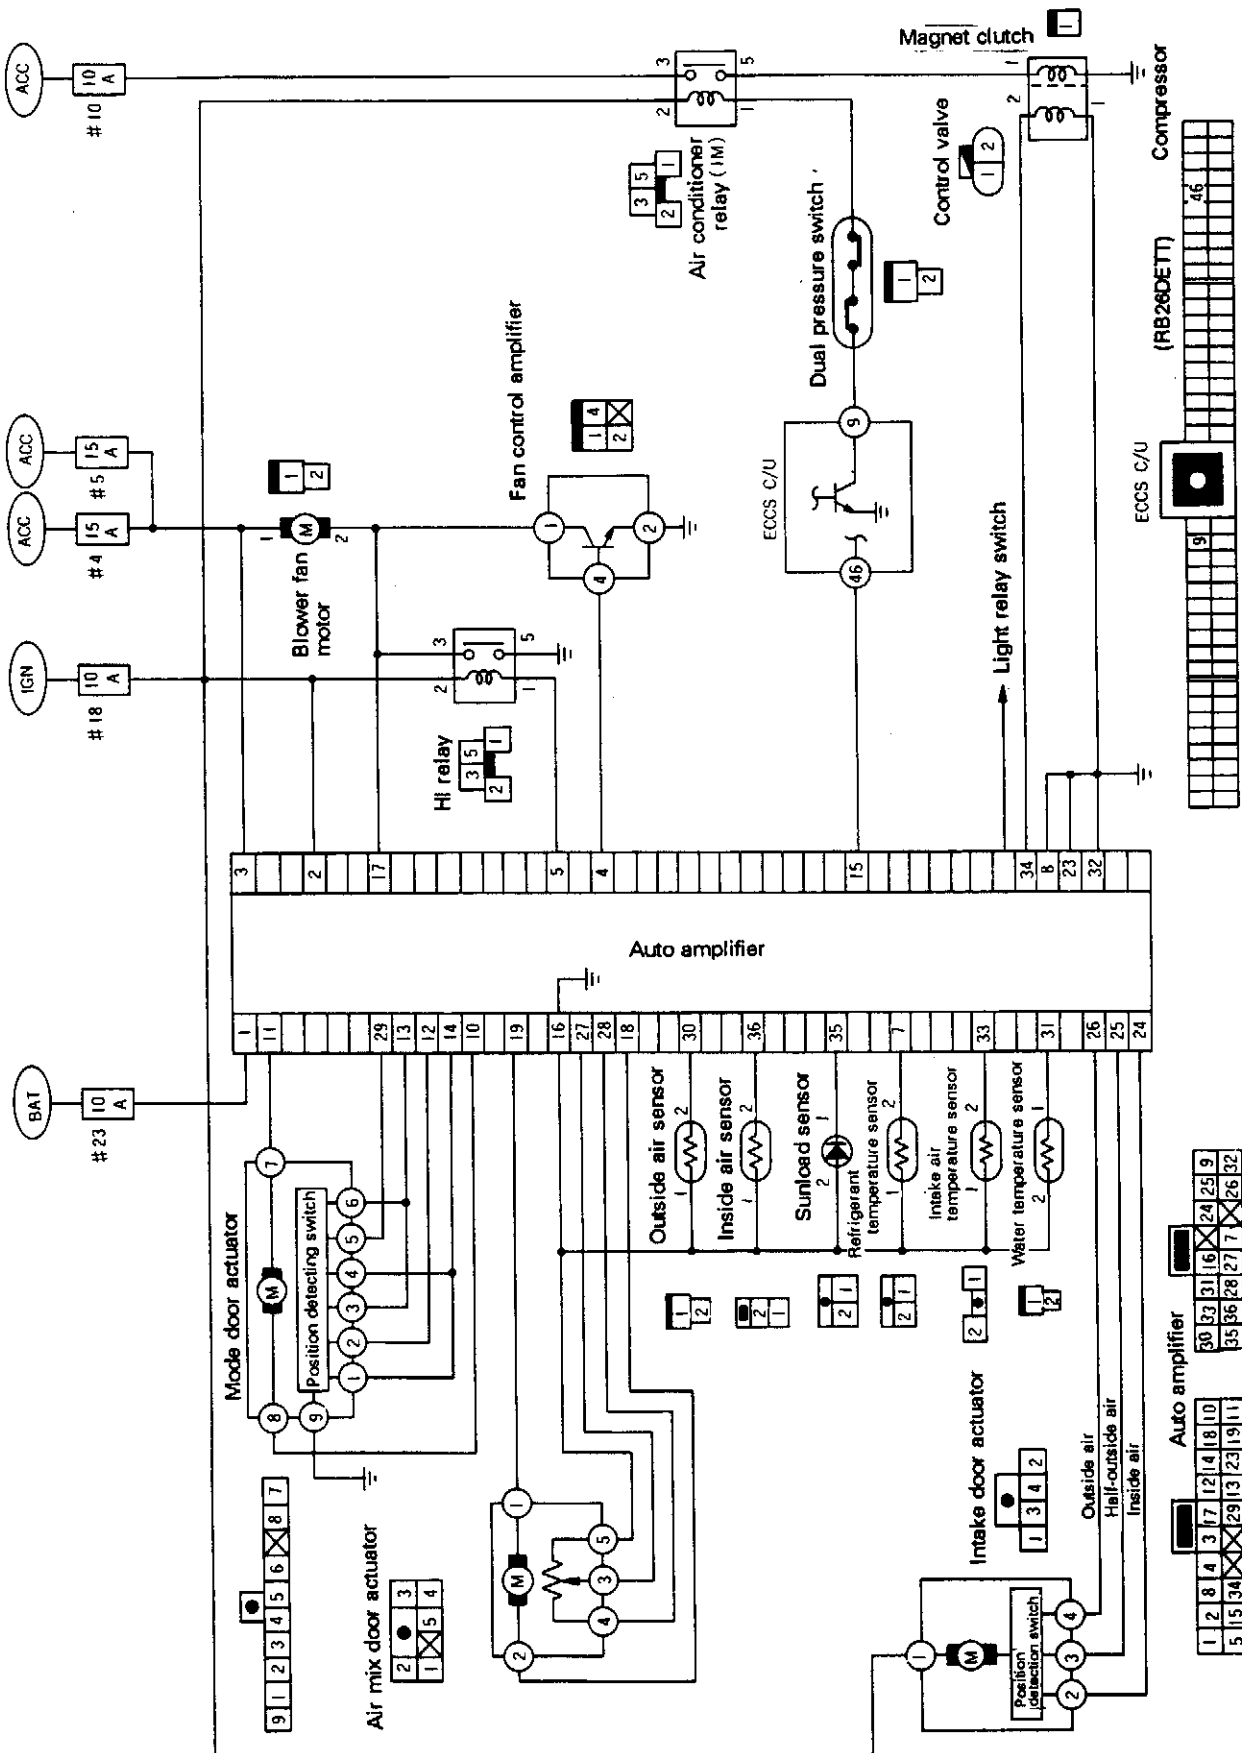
ACC
10 A
#10
ACC
15 A
#5
ACC
15 A
#4
IGN
10 A
#18
BAT
10 A
#23

Magnet clutch
Compressor
Control valve
Air conditioner relay (1M)
Dual pressure switch
Fan control amplifier
ECCS C/U
(RB26DETT)
Blower fan motor
Hi relay
Light relay switch
Auto amplifier
Mode door actuator
Position detecting switch
Air mix door actuator
Outside air sensor
Inside air sensor
Sunload sensor
Refrigerant temperature sensor
Intake air temperature sensor
Water temperature sensor
Intake door actuator
Outside air
Half-outside air
Inside air
Position detection switch

3 2 17 5 4 15 34 8 23 32
1 11 29 13 12 14 10 19 16 27 28 18 30 36 35 7 33 31 26 25 24

| 1 | 2 | 8 | 4 | 3 | 17 | 12 | 14 | 18 | 10 | 30 | 33 | 31 | 16 | | 24 | 25 | 9 |
|---|---|---|---|---|---|---|---|---|---|---|---|---|---|---|---|---|---|
| 5 | 15 | 34 | | | 29 | 13 | 23 | 19 | 11 | 35 | 36 | 28 | 27 | 7 | | 26 | 32 |